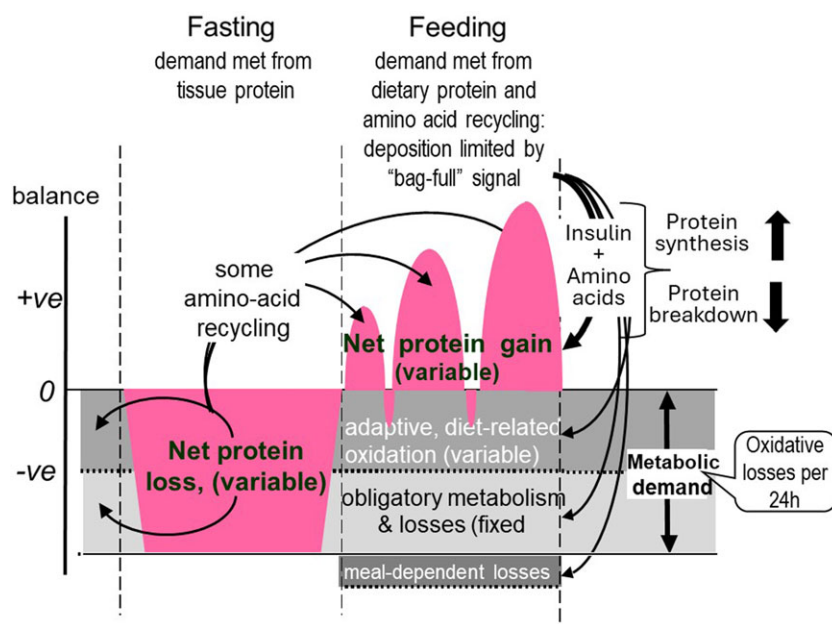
Fasting
demand met from tissue protein

Feeding
demand met from dietary protein and amino acid recycling: deposition limited by "bag-full" signal

balance

+ve

0

-ve

some amino-acid recycling

Insulin + Amino acids

Protein synthesis

Protein breakdown

Net protein gain (variable)

Net protein loss, (variable)

adaptive, diet-related oxidation (variable)

obligatory metabolism & losses (fixed

meal-dependent losses

Metabolic demand

Oxidative losses per 24h